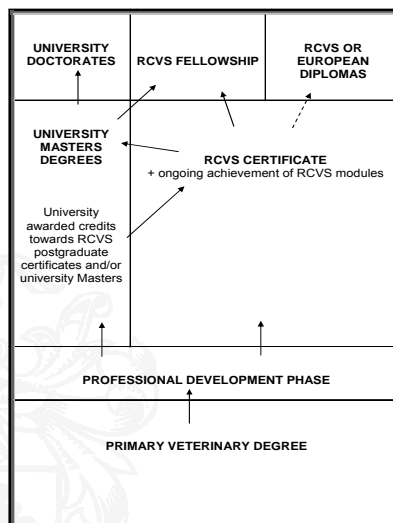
UNIVERSITY DOCTORATES

RCVS FELLOWSHIP

RCVS OR EUROPEAN DIPLOMAS

UNIVERSITY MASTERS DEGREES

RCVS CERTIFICATE
+ ongoing achievement of RCVS modules

University awarded credits towards RCVS postgraduate certificates and/or university Masters

PROFESSIONAL DEVELOPMENT PHASE

PRIMARY VETERINARY DEGREE